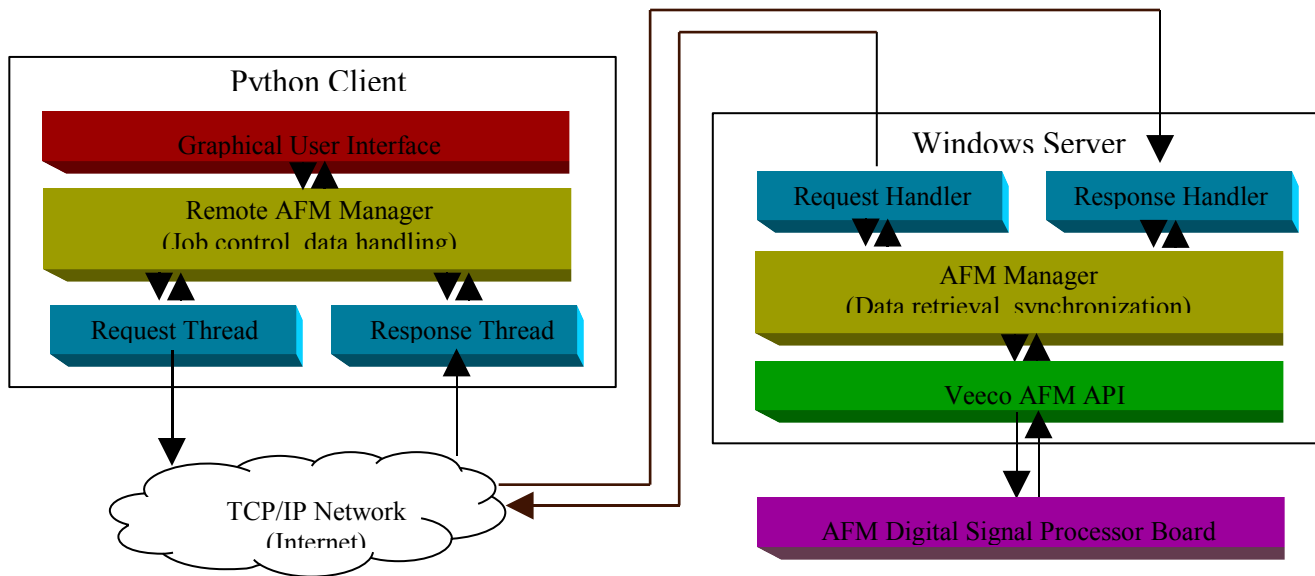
Python Client

Graphical User Interface

Remote AFM Manager
(Job control, data handling)

Request Thread

Response Thread

TCP/IP Network
(Internet)

Windows Server

Request Handler

Response Handler

AFM Manager
(Data retrieval, synchronization)

Veeco AFM API

AFM Digital Signal Processor Board